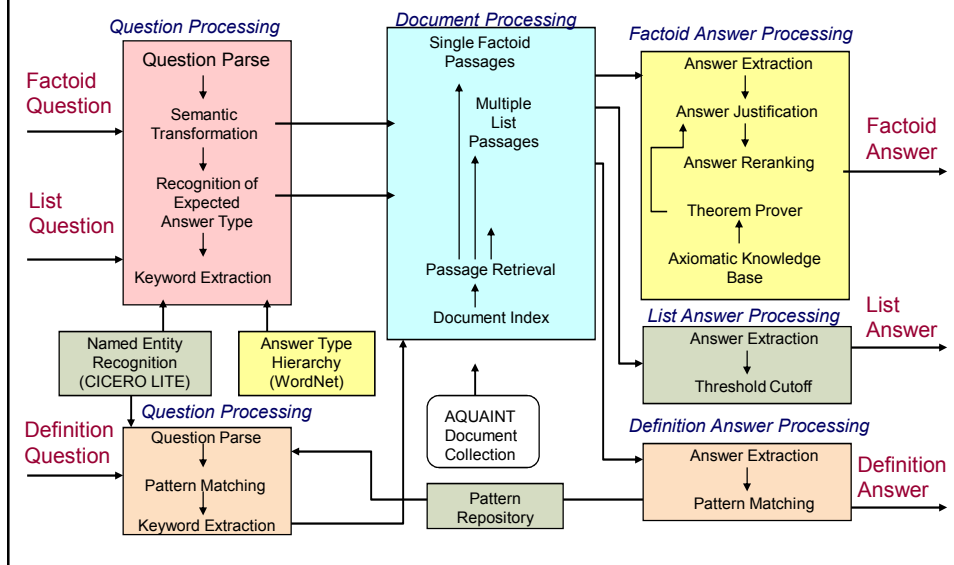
Question Processing

Question Parse

Semantic Transformation

Recognition of Expected Answer Type

Keyword Extraction

Factoid Question

List Question

Named Entity Recognition (CICERO LITE)

Answer Type Hierarchy (WordNet)

Document Processing

Single Factoid Passages

Multiple List Passages

Passage Retrieval

Document Index

AQUAINT Document Collection

Factoid Answer Processing

Answer Extraction

Answer Justification

Answer Reranking

Theorem Prover

Axiomatic Knowledge Base

Factoid Answer

List Answer Processing

Answer Extraction

Threshold Cutoff

List Answer

Question Processing

Question Parse

Pattern Matching

Keyword Extraction

Definition Question

Pattern Repository

Definition Answer Processing

Answer Extraction

Pattern Matching

Definition Answer